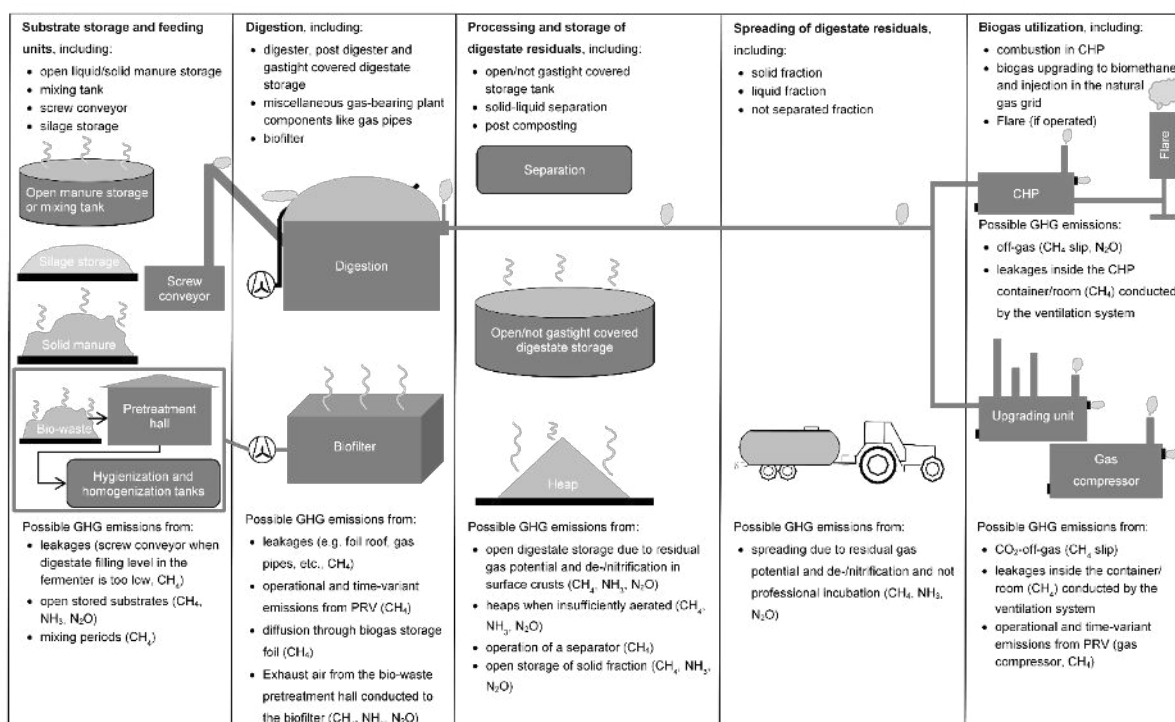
**Substrate storage and feeding units**, including:

- open liquid/solid manure storage
- mixing tank
- screw conveyor
- silage storage

Open manure storage or mixing tank

Silage storage

Screw conveyor

Solid manure

Bio-waste

Pretreatment hall

Hygienization and homogenization tanks

Possible GHG emissions from:

- leakages (screw conveyor when digestate filling level in the fermenter is too low, $CH_4$)
- open stored substrates ($CH_4$, $NH_3$, $N_2O$)
- mixing periods ($CH_4$)

**Digestion**, including:

- digester, post digester and gastight covered digestate storage
- miscellaneous gas-bearing plant components like gas pipes
- biofilter

Digestion

Biofilter

Possible GHG emissions from:

- leakages (e.g. foil roof, gas pipes, etc., $CH_4$)
- operational and time-variant emissions from PRV ($CH_4$)
- diffusion through biogas storage foil ($CH_4$)
- Exhaust air from the bio-waste pretreatment hall conducted to the biofilter ($CH_4$, $NH_3$, $N_2O$)

**Processing and storage of digestate residuals**, including:

- open/not gastight covered storage tank
- solid-liquid separation
- post composting

Separation

Open/not gastight covered digestate storage

Heap

Possible GHG emissions from:

- open digestate storage due to residual gas potential and de-/nitrification in surface crusts ($CH_4$, $NH_3$, $N_2O$)
- heaps when insufficiently aerated ($CH_4$, $NH_3$, $N_2O$)
- operation of a separator ($CH_4$)
- open storage of solid fraction ($CH_4$, $NH_3$, $N_2O$)

**Spreading of digestate residuals**, including:

- solid fraction
- liquid fraction
- not separated fraction

Possible GHG emissions from:

- spreading due to residual gas potential and de-/nitrification and not professional incubation ($CH_4$, $NH_3$, $N_2O$)

**Biogas utilization**, including:

- combustion in CHP
- biogas upgrading to biomethane and injection in the natural gas grid
- Flare (if operated)

Flare

CHP

Possible GHG emissions:

- off-gas ($CH_4$ slip, $N_2O$)
- leakages inside the CHP container/room ($CH_4$) conducted by the ventilation system

Upgrading unit

Gas compressor

Possible GHG emissions from:

- $CO_2$-off-gas ($CH_4$ slip)
- leakages inside the container/room ($CH_4$) conducted by the ventilation system
- operational and time-variant emissions from PRV (gas compressor, $CH_4$)